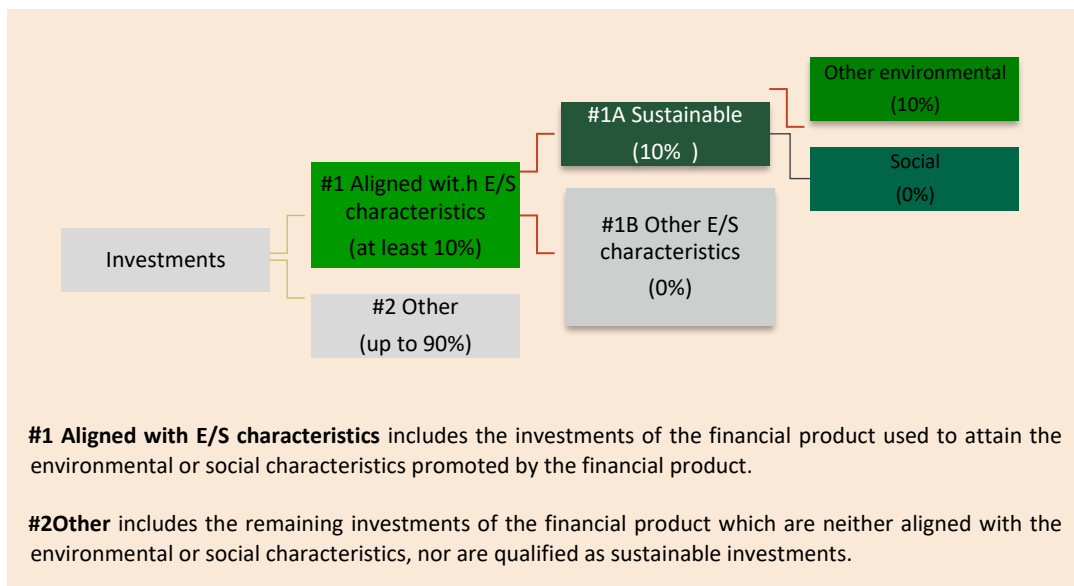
Other environmental
(10%)

#1A Sustainable
(10% )

Social
(0%)

#1 Aligned wit.h E/S characteristics
(at least 10%)

#1B Other E/S characteristics
(0%)

Investments

#2 Other
(up to 90%)

**#1 Aligned with E/S characteristics** includes the investments of the financial product used to attain the environmental or social characteristics promoted by the financial product.

**#2Other** includes the remaining investments of the financial product which are neither aligned with the environmental or social characteristics, nor are qualified as sustainable investments.